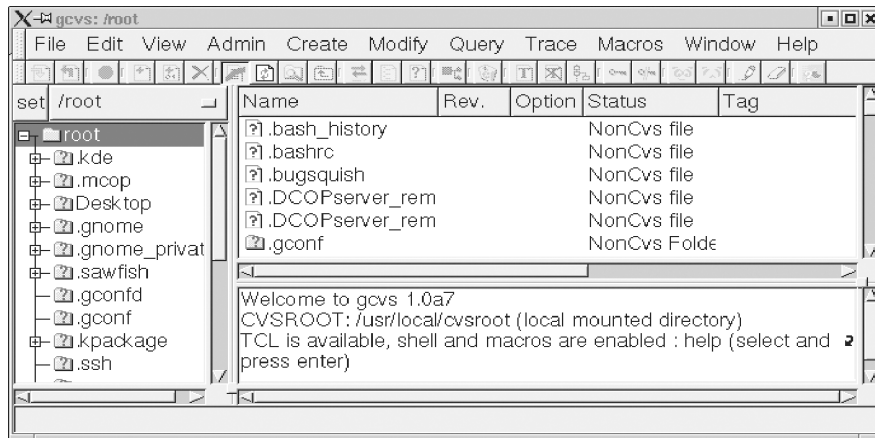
gcvs: /root

File Edit View Admin Create Modify Query Trace Macros Window Help

set /root

root
.kde
.mcop
Desktop
.gnome
.gnome_privat
.sawfish
.gconfd
.gconf
.kpackage
.ssh

| Name | Rev. | Option | Status | Tag |
|---|---|---|---|---|
| .bash_history | | | NonCvs file | |
| .bashrc | | | NonCvs file | |
| .bugsquish | | | NonCvs file | |
| .DCOPserver_rem | | | NonCvs file | |
| .DCOPserver_rem | | | NonCvs file | |
| .gconf | | | NonCvs Folde | |

Welcome to gcvs 1.0a7
CVSROOT: /usr/local/cvsroot (local mounted directory)
TCL is available, shell and macros are enabled : help (select and press enter)